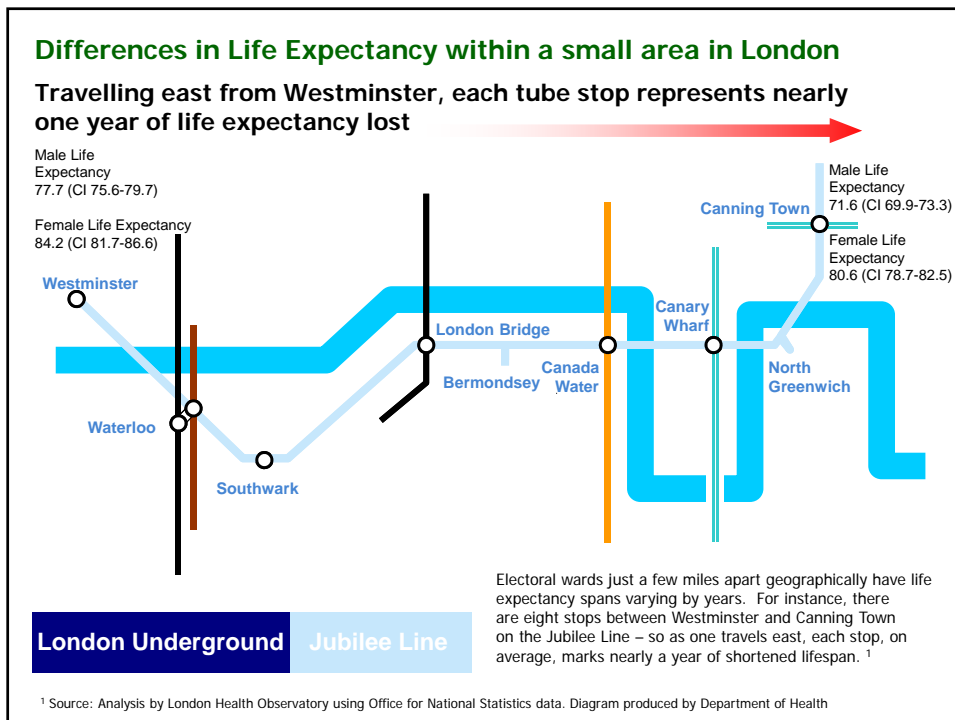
Differences in Life Expectancy within a small area in London

Travelling east from Westminster, each tube stop represents nearly one year of life expectancy lost

Male Life Expectancy 77.7 (CI 75.6-79.7)

Female Life Expectancy 84.2 (CI 81.7-86.6)

Canning Town

Male Life Expectancy 71.6 (CI 69.9-73.3)

Female Life Expectancy 80.6 (CI 78.7-82.5)

Westminster

London Bridge

Canary Wharf

Bermondsey

Canada Water

North Greenwich

Waterloo

Southwark

London Underground

Jubilee Line

Electoral wards just a few miles apart geographically have life expectancy spans varying by years. For instance, there are eight stops between Westminster and Canning Town on the Jubilee Line – so as one travels east, each stop, on average, marks nearly a year of shortened lifespan. $^1$

$^1$ Source: Analysis by London Health Observatory using Office for National Statistics data. Diagram produced by Department of Health